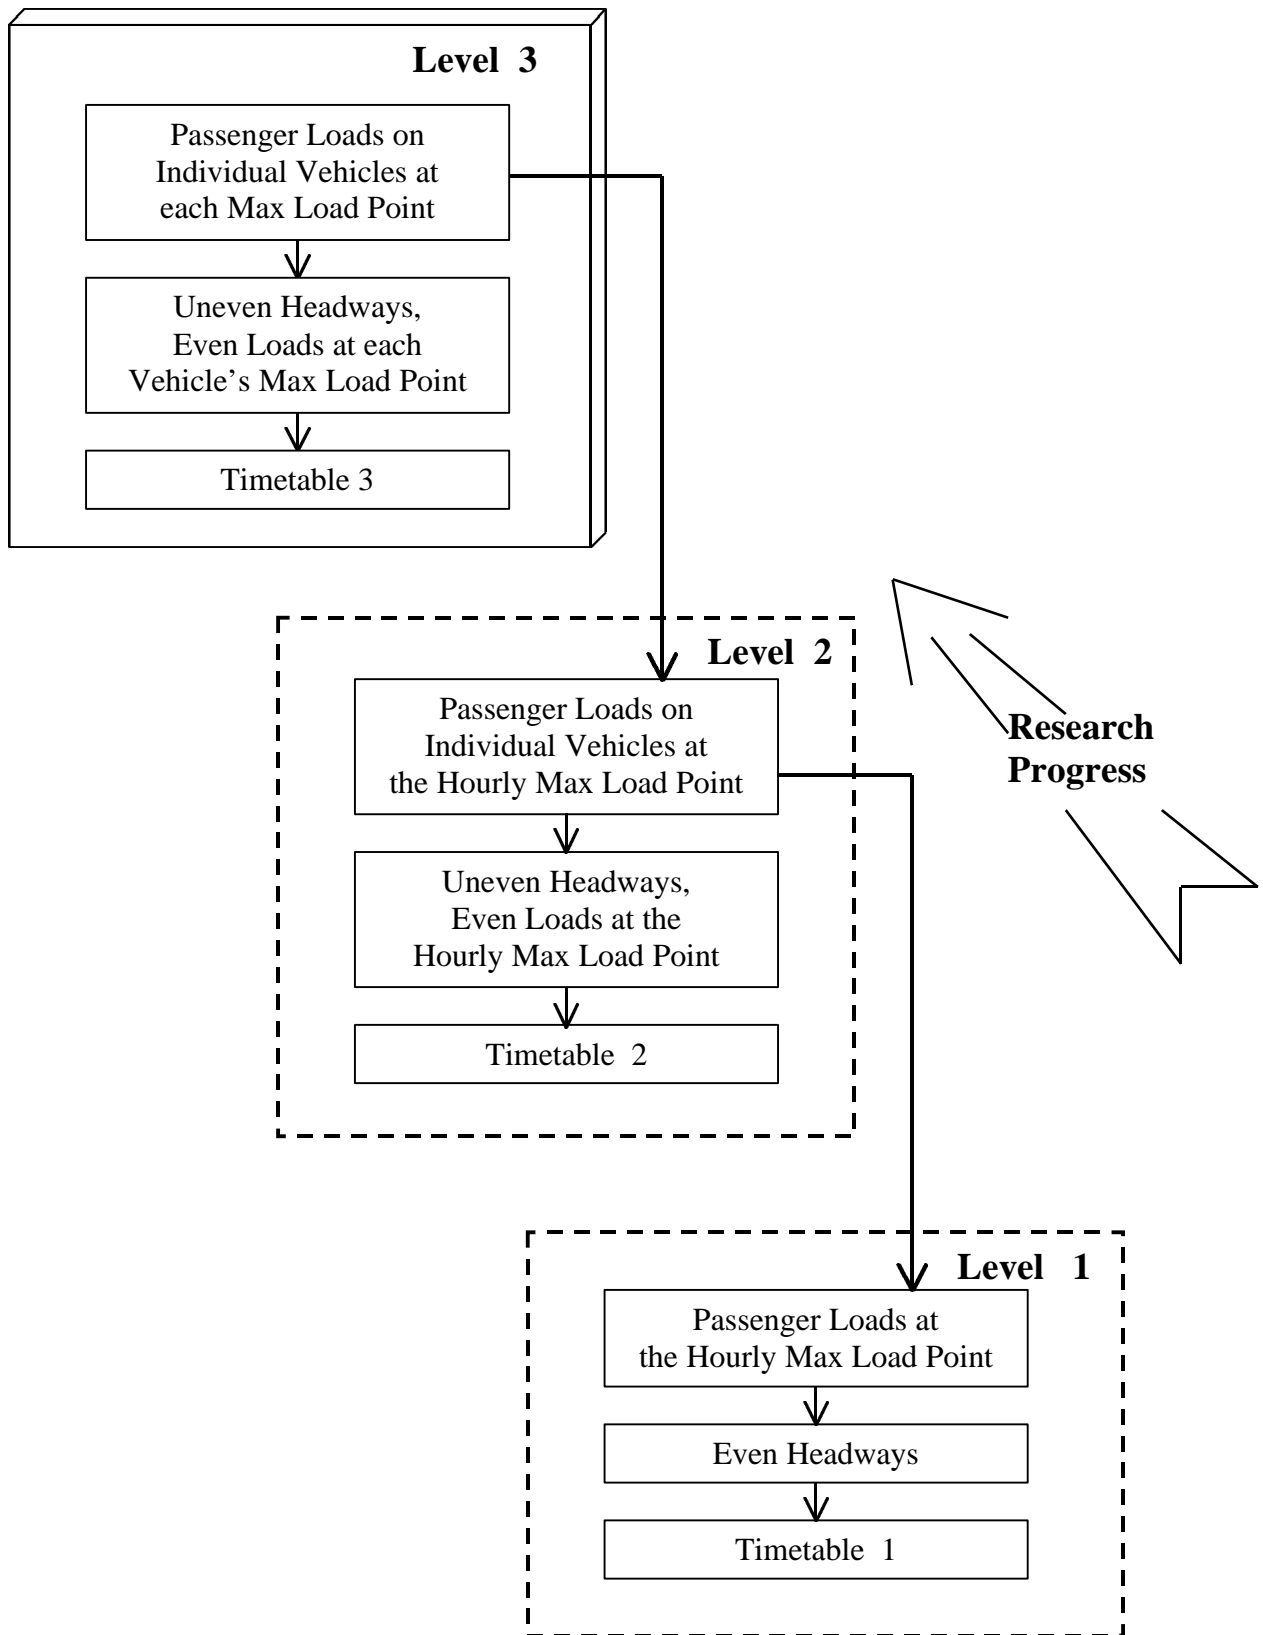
Level 3

Passenger Loads on Individual Vehicles at each Max Load Point

Uneven Headways, Even Loads at each Vehicle's Max Load Point

Timetable 3

Level 2

Passenger Loads on Individual Vehicles at the Hourly Max Load Point

Uneven Headways, Even Loads at the Hourly Max Load Point

Timetable 2

Research Progress

Level 1

Passenger Loads at the Hourly Max Load Point

Even Headways

Timetable 1